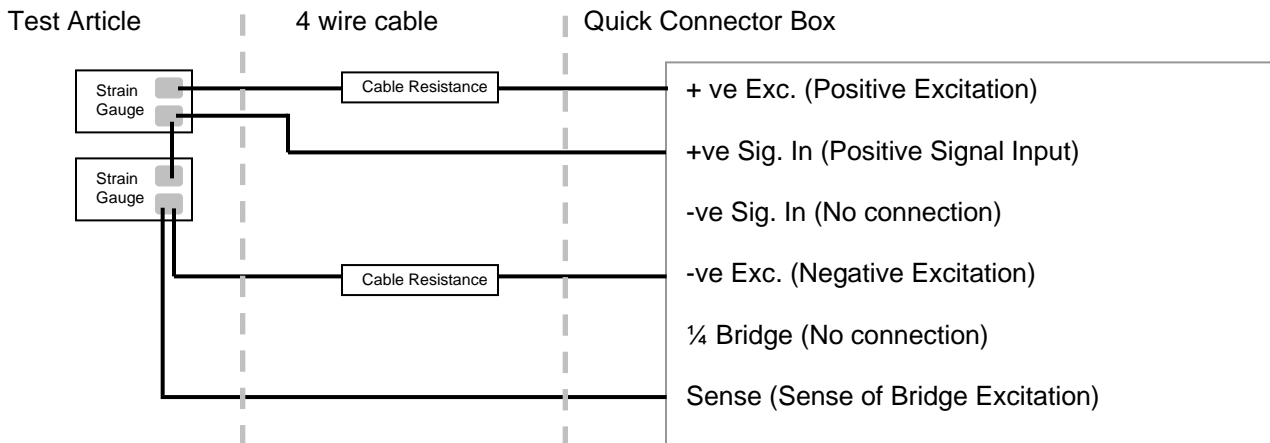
Test Article

4 wire cable

Quick Connector Box

Strain Gauge

Strain Gauge

Cable Resistance

Cable Resistance

+ ve Exc. (Positive Excitation)

+ve Sig. In (Positive Signal Input)

-ve Sig. In (No connection)

-ve Exc. (Negative Excitation)

¼ Bridge (No connection)

Sense (Sense of Bridge Excitation)